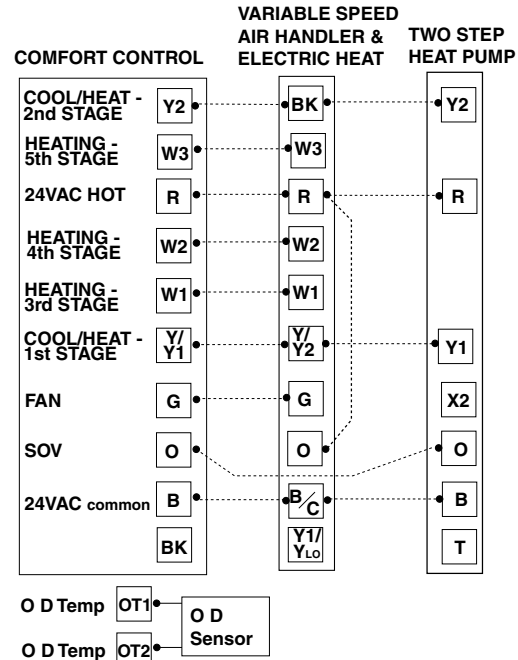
COMFORT CONTROL

VARIABLE SPEED AIR HANDLER & ELECTRIC HEAT

TWO STEP HEAT PUMP

COOL/HEAT - 2nd STAGE
Y2
BK
Y2

HEATING - 5th STAGE
W3
W3

24VAC HOT
R
R
R

HEATING - 4th STAGE
W2
W2

HEATING - 3rd STAGE
W1
W1

COOL/HEAT - 1st STAGE
Y/Y1
Y/Y2
Y1

FAN
G
G
X2

SOV
O
O
O

24VAC common
B
B/C
B

BK
Y1/$Y_{LO}$
T

O D Temp OT1
O D Sensor
O D Temp OT2